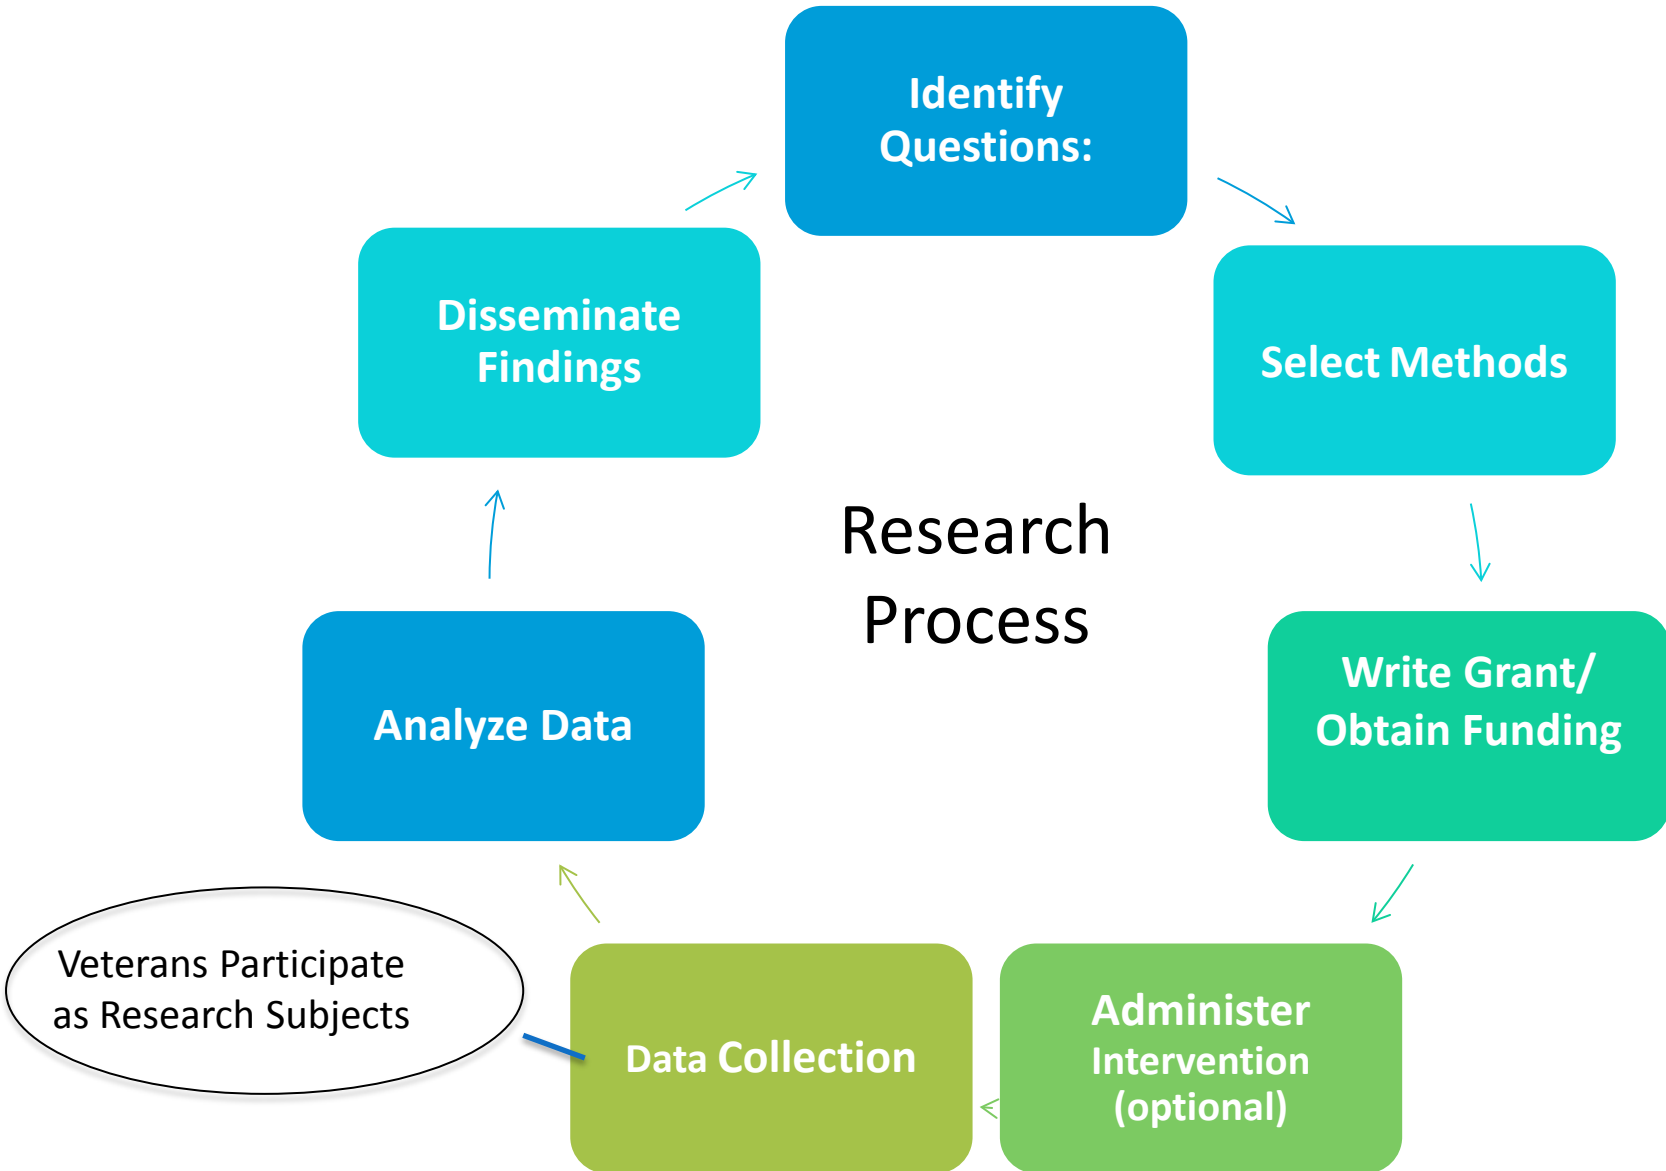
Identify Questions:

Select Methods

Write Grant/ Obtain Funding

Administer Intervention (optional)

Data Collection

Veterans Participate as Research Subjects

Analyze Data

Disseminate Findings

Research Process